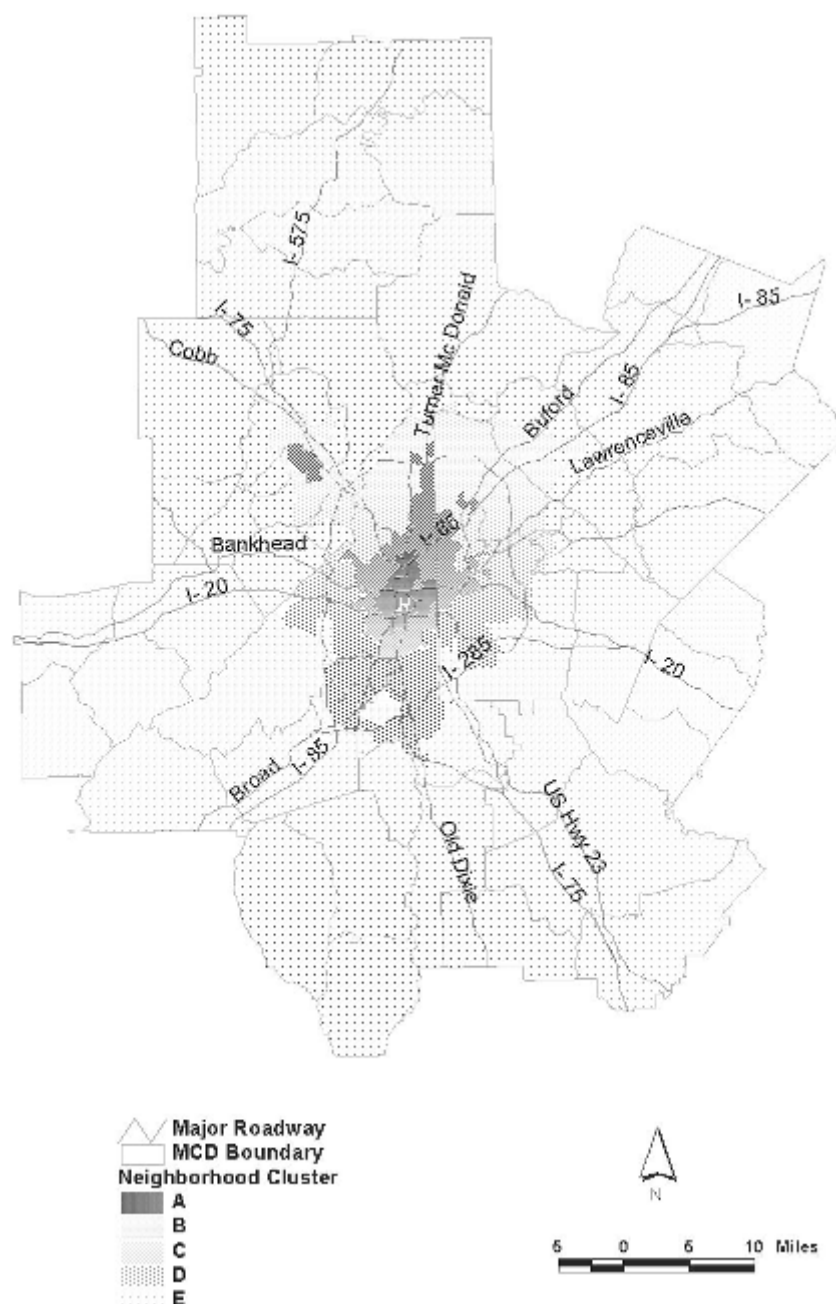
I- 575
I- 75
Cobb
Turner-McDonald
I- 85
Buford
I- 85
Lawrenceville
Bankhead
I- 85
I- 20
I- 20
I- 285
Broad
I- 85
Old Dixie
US Hwy 23
I- 75

Major Roadway
MCD Boundary
Neighborhood Cluster
A
B
C
D
E

N

5 0 5 10 Miles